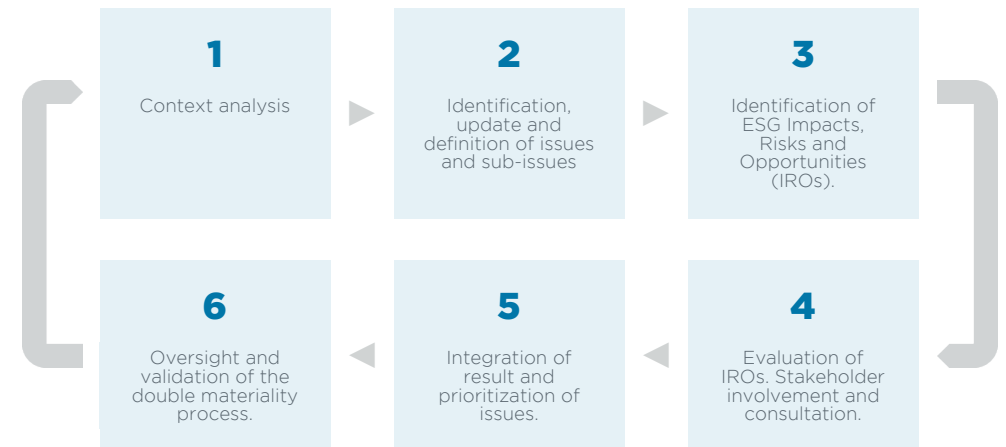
1
Context analysis

2
Identification, update and definition of issues and sub-issues

3
Identification of ESG Impacts, Risks and Opportunities (IROs).

4
Evaluation of IROs. Stakeholder involvement and consultation.

5
Integration of result and prioritization of issues.

6
Oversight and validation of the double materiality process.